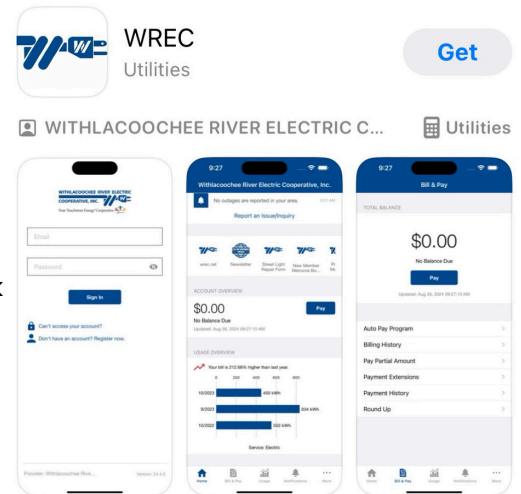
WREC
Utilities

Get

WITHLACOOCHEE RIVER ELECTRIC C...

Utilities

WITHLACOOCHEE RIVER ELECTRIC COOPERATIVE, INC.

Your Touchstone Energy® Cooperative

Email

Password

Sign In

Can't access your account?

Don't have an account? Register now.

Provider: Withlacoochee Rive...

Version: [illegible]

9:27

Withlacoochee River Electric Cooperative, Inc.

No outages are reported in your area.

Report an Issue/Inquiry

wrec.net

Newsletter

Street Light Repair Form

New Member Welcome Bo...

ACCOUNT OVERVIEW

$0.00

No Balance Due

Updated: Aug 26, 2024 09:27:10 AM

Pay

USAGE OVERVIEW

Your bill is 212.66% higher than last year.

0 200 400 600 800

10/2023 450 kWh

9/2023 834 kWh

10/2022 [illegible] kWh

Service: Electric

Home

Bill & Pay

Usage

Notifications

More

9:27

Bill & Pay

TOTAL BALANCE

$0.00

No Balance Due

Pay

Updated: Aug 26, 2024 09:27:10 AM

Auto Pay Program

Billing History

Pay Partial Amount

Payment Extensions

Payment History

Round Up

Home

Bill & Pay

Usage

Notifications

More